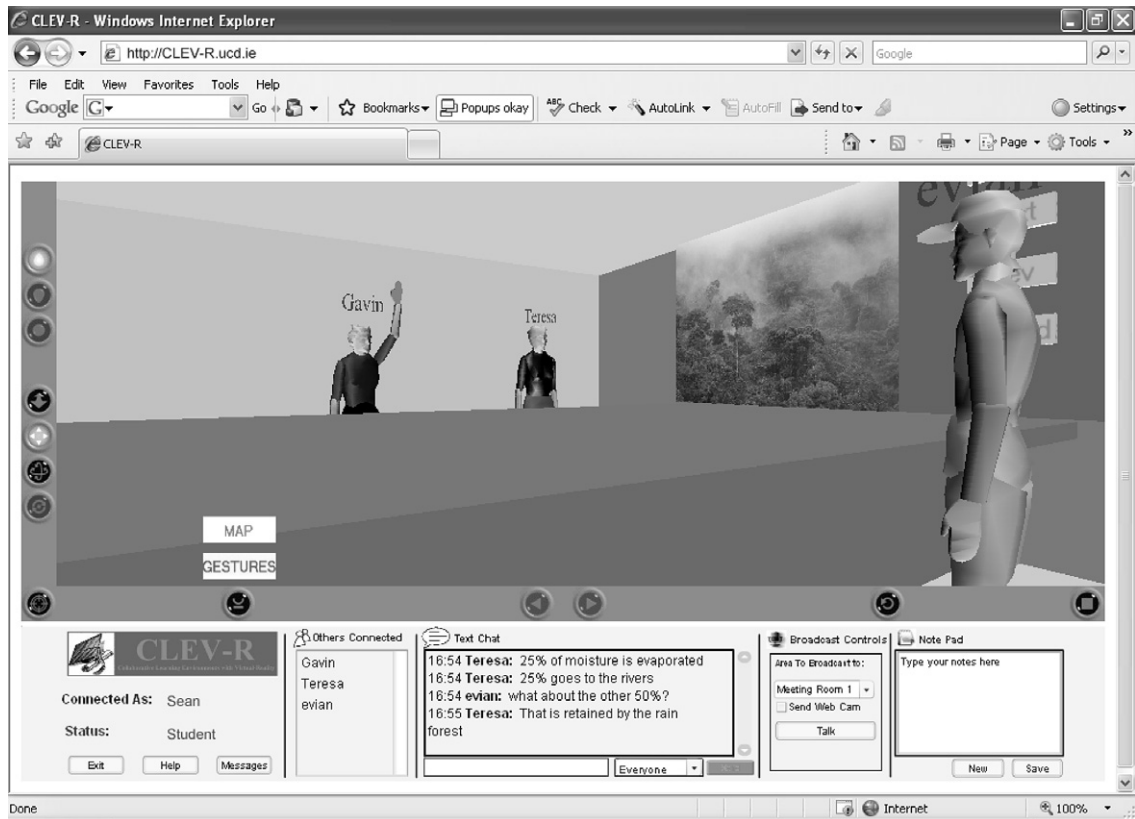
CLEV-R - Windows Internet Explorer

http://CLEV-R.ucd.ie

Google

File Edit View Favorites Tools Help

Google G Go Bookmarks Popups okay Check AutoLink AutoFill Send to Settings

CLEV-R

Page Tools

evian

Gavin

Teresa

MAP

GESTURES

CLEV-R

Collaborative Learning Environment with Virtual Reality

Connected As: Sean

Status: Student

Exit Help Messages

Others Connected

Gavin
Teresa
evian

Text Chat

16:54 **Teresa:** 25% of moisture is evaporated
16:54 **Teresa:** 25% goes to the rivers
16:54 **evian:** what about the other 50%?
16:55 **Teresa:** That is retained by the rain forest

Everyone

Broadcast Controls

Area To Broadcast to:

Meeting Room 1

Send Web Cam

Talk

Note Pad

Type your notes here

New Save

Done

Internet

100%